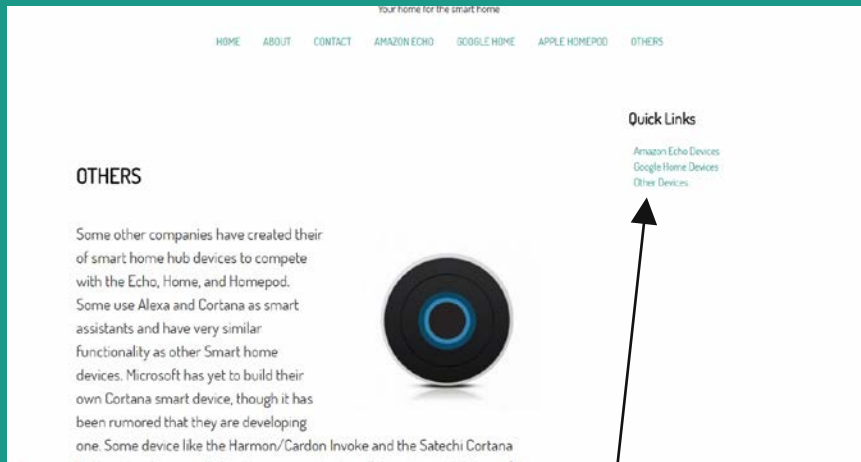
Your home for the smart home

HOME ABOUT CONTACT AMAZON ECHO GOOGLE HOME APPLE HOMEPOD OTHERS

Quick Links

Amazon Echo Devices
Google Home Devices
Other Devices

OTHERS

Some other companies have created their of smart home hub devices to compete with the Echo, Home, and Homepod. Some use Alexa and Cortana as smart assistants and have very similar functionality as other Smart home devices. Microsoft has yet to build their own Cortana smart device, though it has been rumored that they are developing one. Some device like the Harmon/Cardon Invoke and the Satechi Cortana